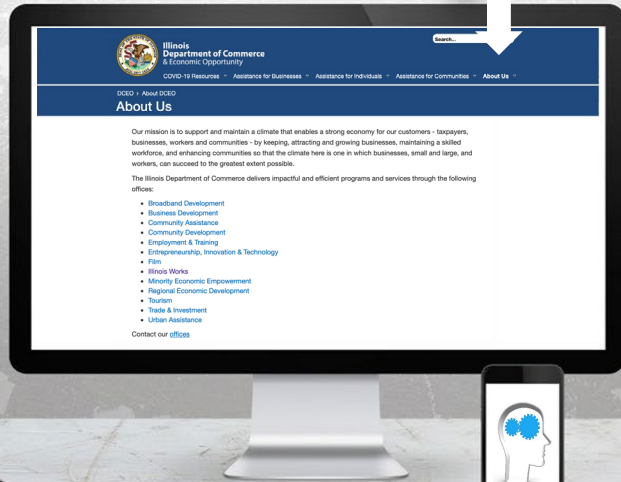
Illinois
Department of Commerce
& Economic Opportunity

Search...

COVID-19 Resources Assistance for Businesses Assistance for Individuals Assistance for Communities About Us

DCEO › About DCEO

About Us

Our mission is to support and maintain a climate that enables a strong economy for our customers - taxpayers, businesses, workers and communities - by keeping, attracting and growing businesses, maintaining a skilled workforce, and enhancing communities so that the climate here is one in which businesses, small and large, and workers, can succeed to the greatest extent possible.

The Illinois Department of Commerce delivers impactful and efficient programs and services through the following offices:

- Broadband Development
- Business Development
- Community Assistance
- Community Development
- Employment & Training
- Entrepreneurship, Innovation & Technology
- Film
- Illinois Works
- Minority Economic Empowerment
- Regional Economic Development
- Tourism
- Trade & Investment
- Urban Assistance

Contact our offices